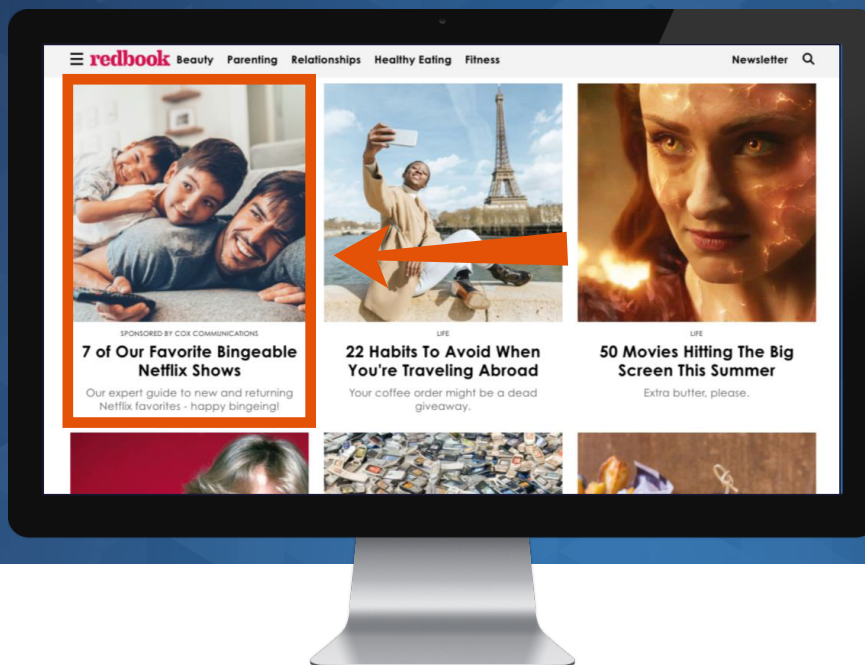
redbook Beauty Parenting Relationships Healthy Eating Fitness Newsletter

SPONSORED BY COX COMMUNICATIONS
7 of Our Favorite Bingeable Netflix Shows
Our expert guide to new and returning Netflix favorites - happy bingeing!

LIFE
22 Habits To Avoid When You're Traveling Abroad
Your coffee order might be a dead giveaway.

LIFE
50 Movies Hitting The Big Screen This Summer
Extra butter, please.